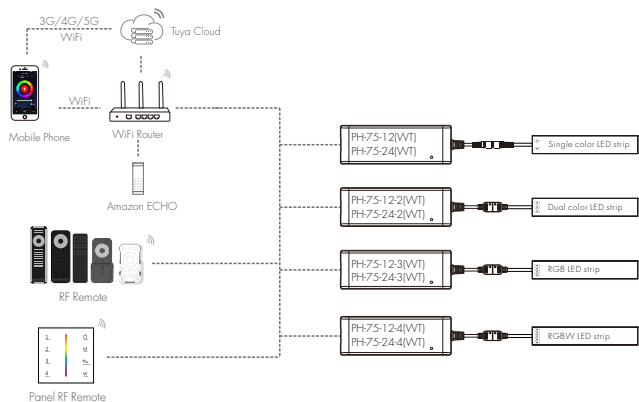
3G/4G/5G
WiFi
Tuya Cloud

WiFi

Mobile Phone

WiFi Router

Amazon ECHO

RF Remote

Panel RF Remote

PH-75-12(WT)
PH-75-24(WT)

Single color LED strip

PH-75-12-2(WT)
PH-75-24-2(WT)

Dual color LED strip

PH-75-12-3(WT)
PH-75-24-3(WT)

RGB LED strip

PH-75-12-4(WT)
PH-75-24-4(WT)

RGBW LED strip